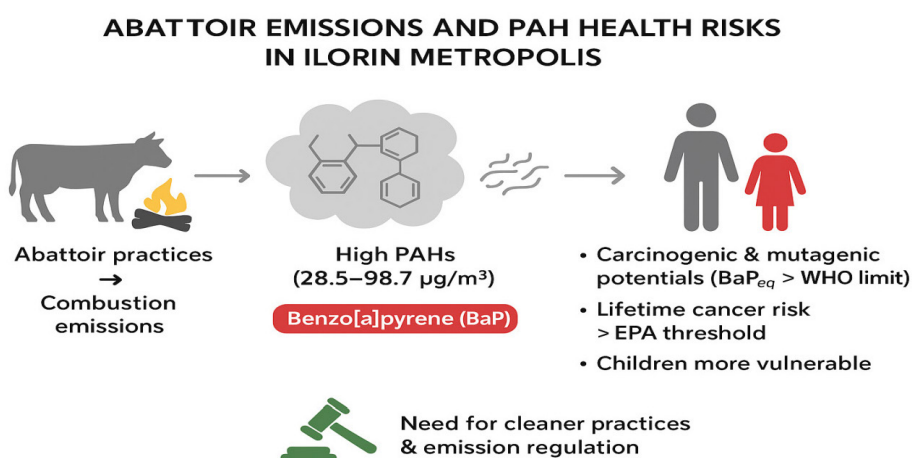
ABATTOIR EMISSIONS AND PAH HEALTH RISKS IN ILORIN METROPOLIS

Abattoir practices
→
Combustion emissions

High PAHs
(28.5–98.7 μg/m³)

Benzo[a]pyrene (BaP)

• Carcinogenic & mutagenic potentials ($BaP_{eq}$ > WHO limit)
• Lifetime cancer risk > EPA threshold
• Children more vulnerable

Need for cleaner practices & emission regulation